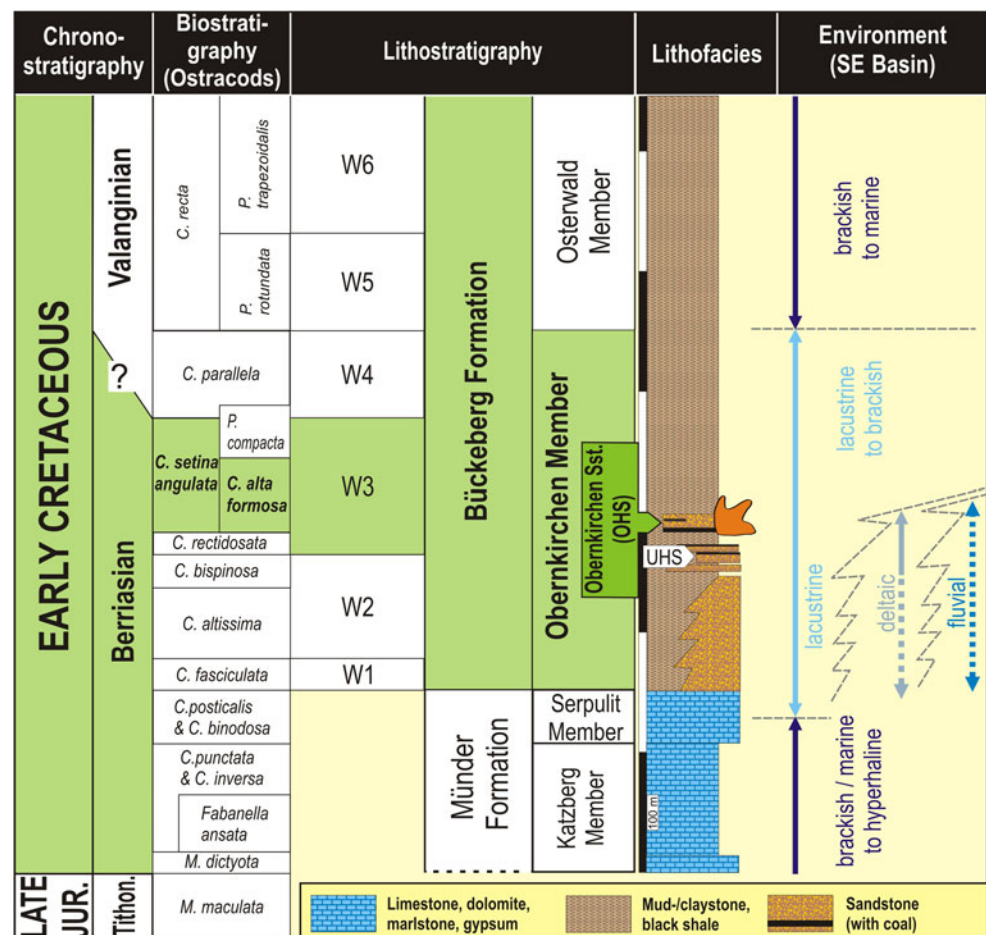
| Chrono-stratigraphy | | Biostratigraphy (Ostracods) | | Lithostratigraphy | | | Lithofacies | Environment (SE Basin) |
|---|---|---|---|---|---|---|---|---|
| EARLY CRETACEOUS | Valanginian | C. recta | P. trapezoidalis | W6 | Bückeberg Formation | Osterwald Member | | brackish to marine |
| | | | P. rotundata | W5 | | | | |
| | ? | C. parallela | | W4 | | Obernkirchen Member | | lacustrine to brackish |
| | Berriasian | C. setina angulata | P. compacta | W3 | | Obernkirchen Sst. (OHS) | | |
| | | | C. alta formosa | | | | | |
| | | C. rectidosata | | | | | UHS | lacustrine, deltaic, fluvial |
| | | C. bispinosa | | W2 | | | | |
| | | C. altissima | | | | | | |
| | | C. fasciculata | | W1 | | | | |
| | | C.posticalis & C. binodosa | | | Münder Formation | Serpulit Member | | brackish / marine to hyperhaline |
| | | C.punctata & C. inversa | | | | Katzberg Member | 100 m | |
| | | Fabanella ansata | | | | | | |
| | | M. dictyota | | | | | | |
| LATE JUR. | Tithon. | M. maculata | | | | | | |

Limestone, dolomite, marlstone, gypsum
Mud-/claystone, black shale
Sandstone (with coal)